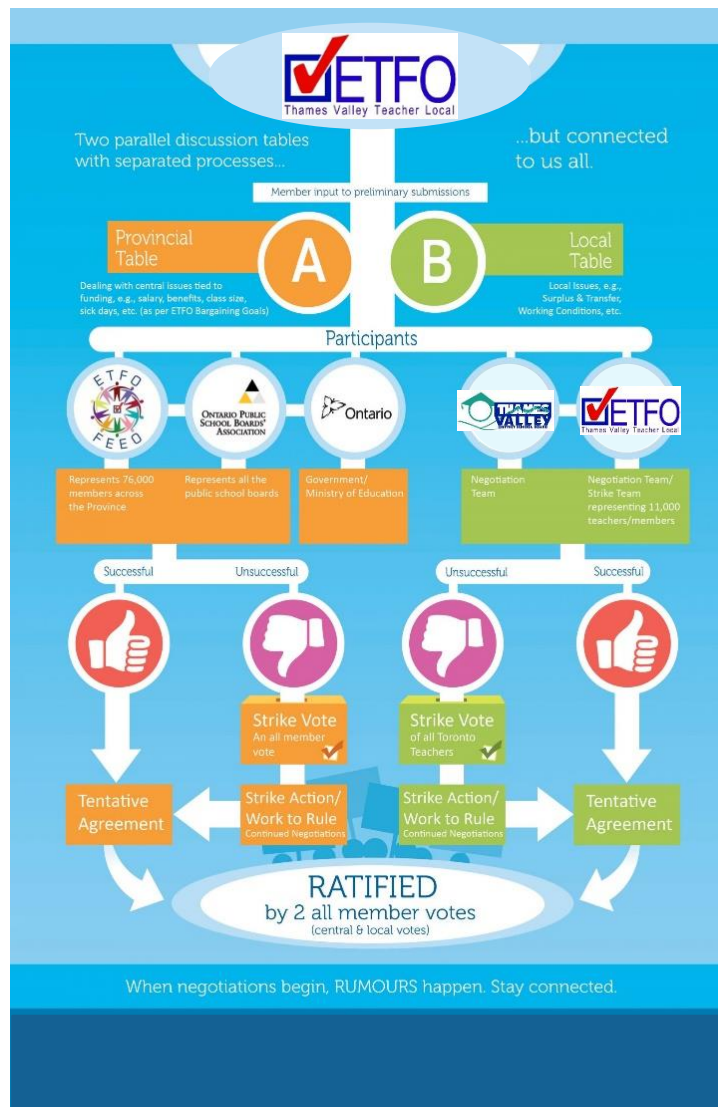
ETFO
Thames Valley Teacher Local

Two parallel discussion tables with separated processes...

...but connected to us all.

Member input to preliminary submissions

Provincial Table

A

B

Local Table

Dealing with central issues tied to funding, e.g., salary, benefits, class size, sick days, etc. (as per ETFO Bargaining Goals)

Local Issues, e.g., Surplus & Transfer, Working Conditions, etc.

Participants

ETFO FEEO

Ontario Public School Boards' Association

Ontario

Thames Valley

ETFO
Thames Valley Teacher Local

Represents 76,000 members across the Province

Represents all the public school boards

Government/ Ministry of Education

Negotiation Team

Negotiation Team/ Strike Team representing 11,000 teachers/members

Successful

Unsuccessful

Unsuccessful

Successful

Strike Vote
An all member vote

Strike Vote
of all Toronto Teachers

Tentative Agreement

Strike Action/ Work to Rule
Continued Negotiations

Strike Action/ Work to Rule
Continued Negotiations

Tentative Agreement

RATIFIED
by 2 all member votes
(central & local votes)

When negotiations begin, RUMOURS happen. Stay connected.